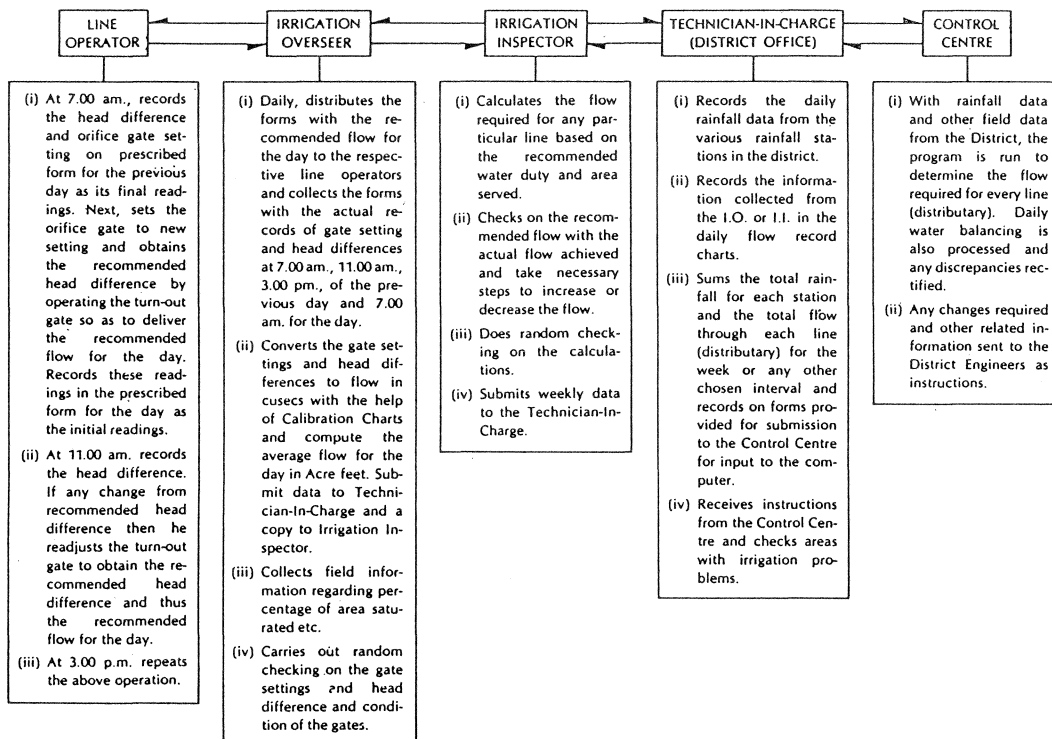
LINE OPERATOR

IRRIGATION OVERSEER

IRRIGATION INSPECTOR

TECHNICIAN-IN-CHARGE (DISTRICT OFFICE)

CONTROL CENTRE

(i) At 7.00 am., records the head difference and orifice gate setting on prescribed form for the previous day as its final readings. Next, sets the orifice gate to new setting and obtains the recommended head difference by operating the turn-out gate so as to deliver the recommended flow for the day. Records these readings in the prescribed form for the day as the initial readings.

(ii) At 11.00 am. records the head difference. If any change from recommended head difference then he readjusts the turn-out gate to obtain the recommended head difference and thus the recommended flow for the day.

(iii) At 3.00 p.m. repeats the above operation.

(i) Daily, distributes the forms with the recommended flow for the day to the respective line operators and collects the forms with the actual records of gate setting and head differences at 7.00 am., 11.00 am., 3.00 pm., of the previous day and 7.00 am. for the day.

(ii) Converts the gate settings and head differences to flow in cusecs with the help of Calibration Charts and compute the average flow for the day in Acre feet. Submit data to Technician-In-Charge and a copy to Irrigation Inspector.

(iii) Collects field information regarding percentage of area saturated etc.

(iv) Carries out random checking on the gate settings and head difference and condition of the gates.

(i) Calculates the flow required for any particular line based on the recommended water duty and area served.

(ii) Checks on the recommended flow with the actual flow achieved and take necessary steps to increase or decrease the flow.

(iii) Does random checking on the calculations.

(iv) Submits weekly data to the Technician-In-Charge.

(i) Records the daily rainfall data from the various rainfall stations in the district.

(ii) Records the information collected from the I.O. or I.I. in the daily flow record charts.

(iii) Sums the total rainfall for each station and the total flow through each line (distributary) for the week or any other chosen interval and records on forms provided for submission to the Control Centre for input to the computer.

(iv) Receives instructions from the Control Centre and checks areas with irrigation problems.

(i) With rainfall data and other field data from the District, the program is run to determine the flow required for every line (distributary). Daily water balancing is also processed and any discrepancies rectified.

(ii) Any changes required and other related information sent to the District Engineers as instructions.